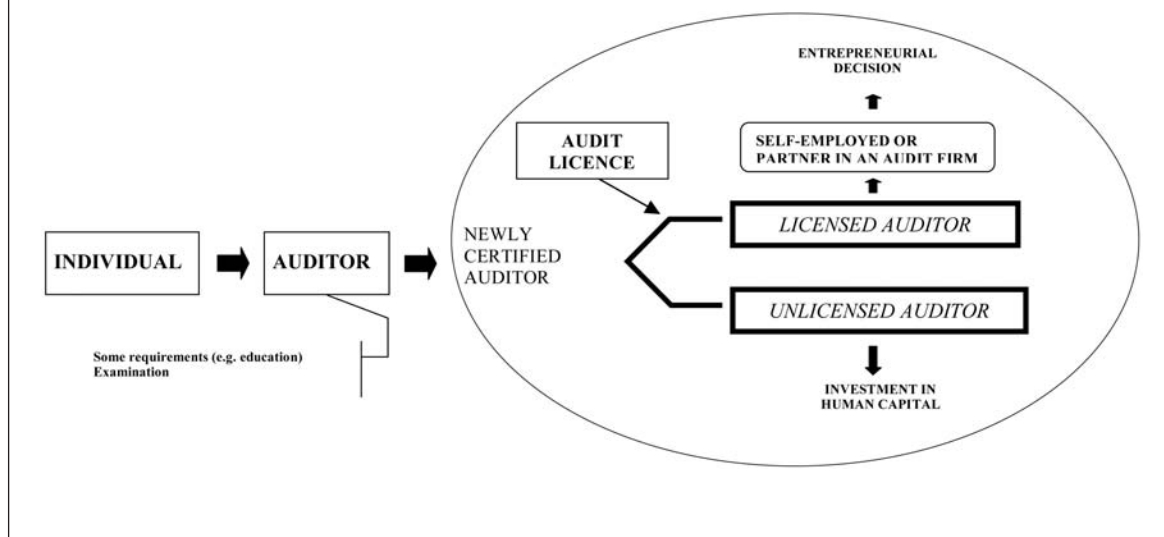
INDIVIDUAL

AUDITOR

Some requirements (e.g. education)
Examination

NEWLY CERTIFIED AUDITOR

AUDIT LICENCE

ENTREPRENEURIAL DECISION

SELF-EMPLOYED OR PARTNER IN AN AUDIT FIRM

LICENSED AUDITOR

UNLICENSED AUDITOR

INVESTMENT IN HUMAN CAPITAL